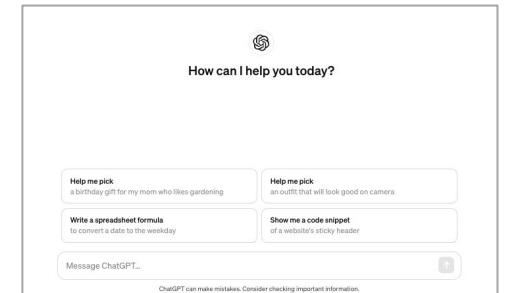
How can I help you today?

Help me pick
a birthday gift for my mom who likes gardening

Help me pick
an outfit that will look good on camera

Write a spreadsheet formula
to convert a date to the weekday

Show me a code snippet
of a website's sticky header

Message ChatGPT...

ChatGPT can make mistakes. Consider checking important information.